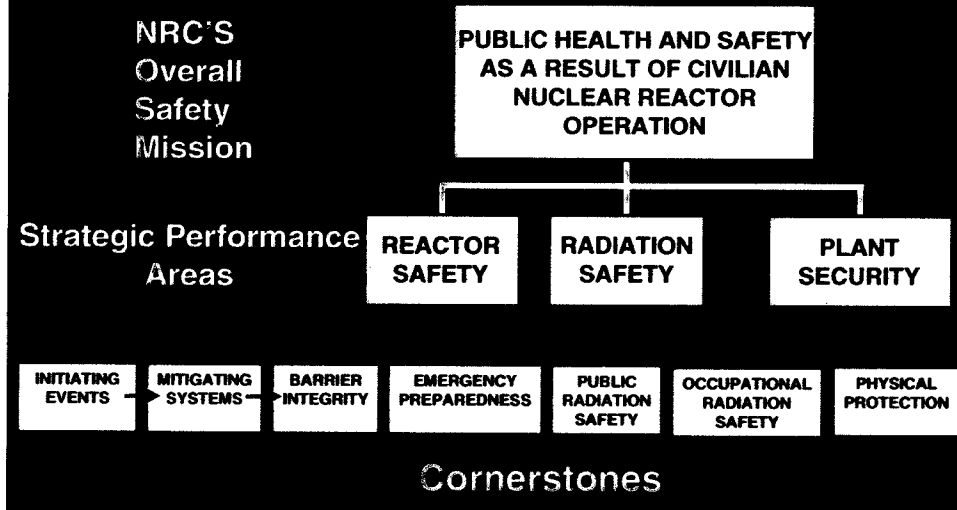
NRC'S Overall Safety Mission

PUBLIC HEALTH AND SAFETY AS A RESULT OF CIVILIAN NUCLEAR REACTOR OPERATION

Strategic Performance Areas

REACTOR SAFETY

RADIATION SAFETY

PLANT SECURITY

INITIATING EVENTS

MITIGATING SYSTEMS

BARRIER INTEGRITY

EMERGENCY PREPAREDNESS

PUBLIC RADIATION SAFETY

OCCUPATIONAL RADIATION SAFETY

PHYSICAL PROTECTION

Cornerstones